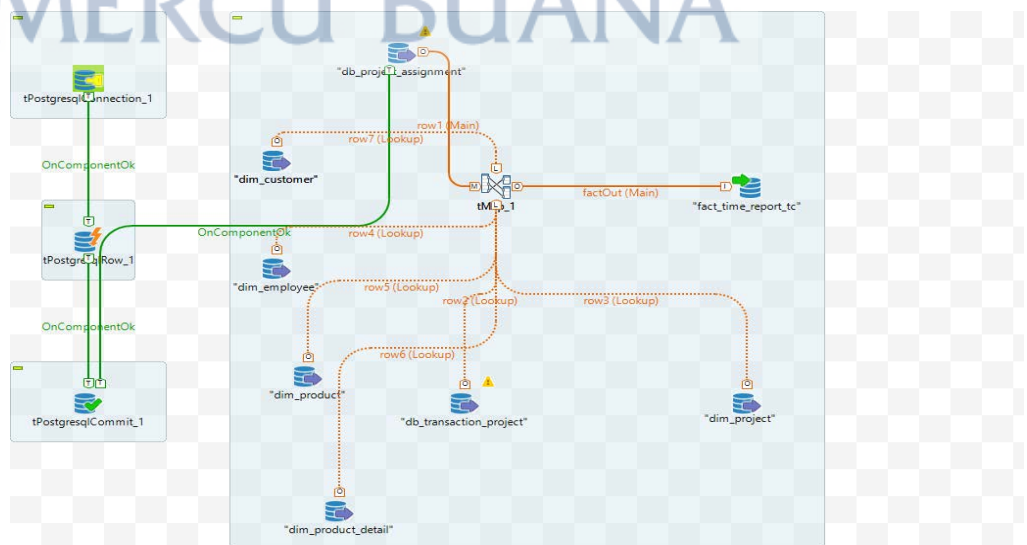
MERCU BUANA

tPostgresqlConnection_1

OnComponentOk

tPostgresqlRow_1

OnComponentOk

tPostgresqlCommit_1

"db_project_assignment"

row1 (Main)

row7 (Lookup)

"dim_customer"

tMap_1

factOut (Main)

"fact_time_report_tc"

OnComponentOk

row4 (Lookup)

"dim_employee"

row5 (Lookup)

row2 (Lookup)

row3 (Lookup)

row6 (Lookup)

"dim_product"

"db_transaction_project"

"dim_project"

"dim_product_detail"